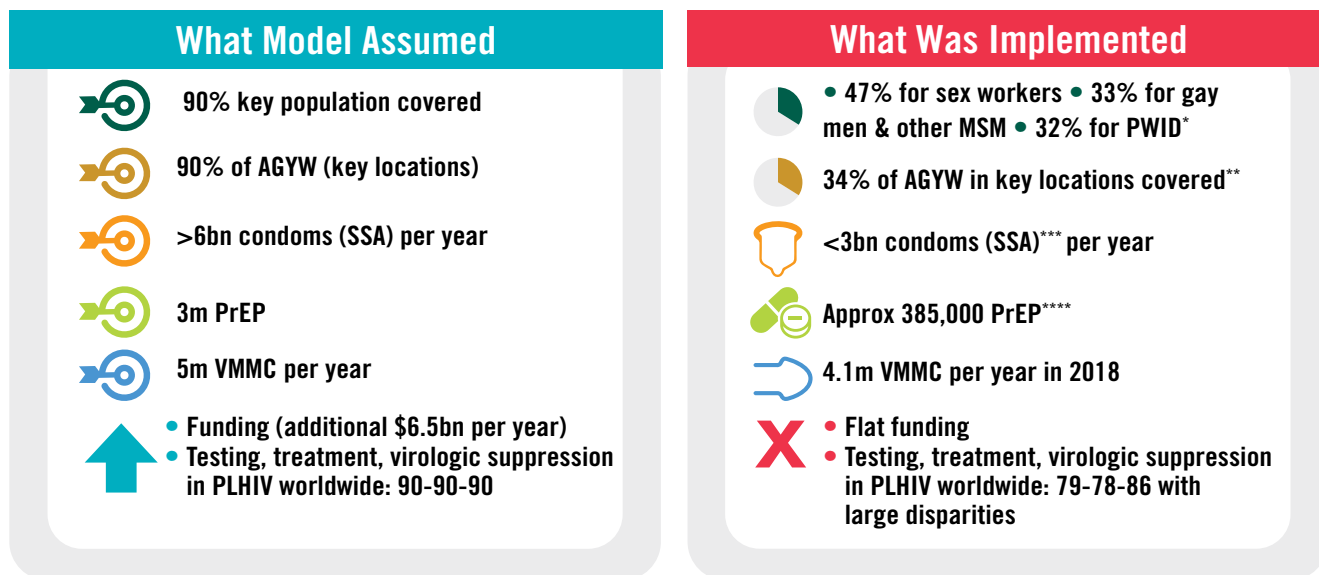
What Model Assumed

90% key population covered

90% of AGYW (key locations)

>6bn condoms (SSA) per year

3m PrEP

5m VMMC per year

• Funding (additional \$6.5bn per year)
• Testing, treatment, virologic suppression in PLHIV worldwide: 90-90-90

What Was Implemented

• 47% for sex workers • 33% for gay men & other MSM • 32% for PWID*

34% of AGYW in key locations covered**

<3bn condoms (SSA)*** per year

Approx 385,000 PrEP****

4.1m VMMC per year in 2018

• Flat funding
• Testing, treatment, virologic suppression in PLHIV worldwide: 79-78-86 with large disparities